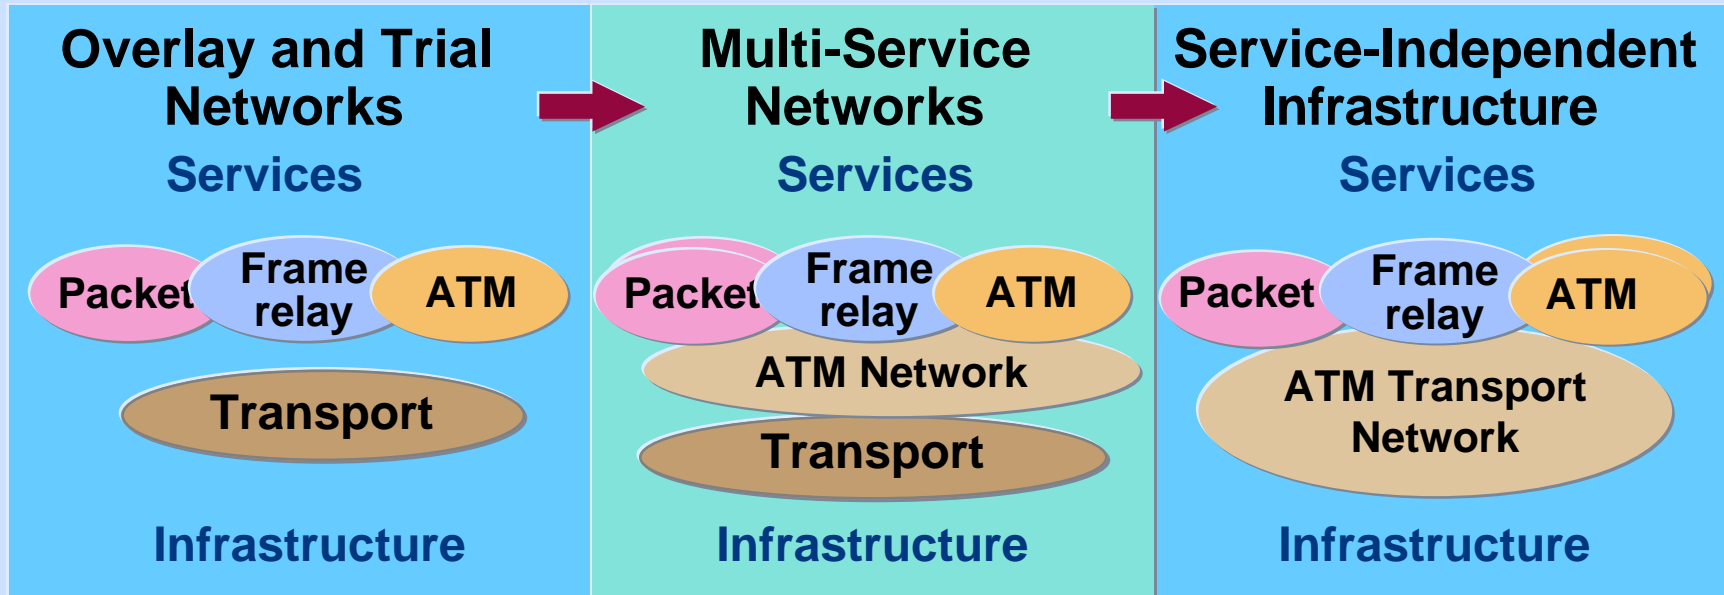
Overlay and Trial Networks

Services

Packet

Frame relay

ATM

Transport

Infrastructure

Multi-Service Networks

Services

Packet

Frame relay

ATM

ATM Network

Transport

Infrastructure

Service-Independent Infrastructure

Services

Packet

Frame relay

ATM

ATM Transport Network

Infrastructure